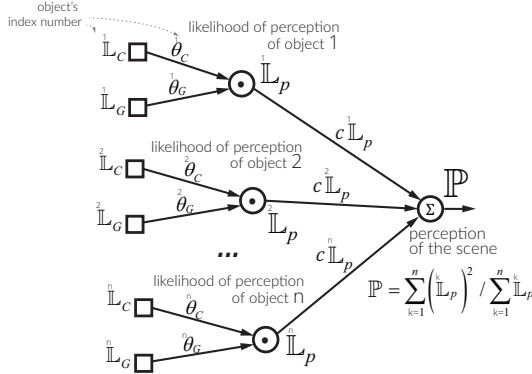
object's index number

likelihood of perception of object 1

$\overset{1}{\mathbb{L}}_C$ $\overset{1}{\theta}_C$

$\overset{1}{\mathbb{L}}_G$ $\overset{1}{\theta}_G$

$\overset{1}{\mathbb{L}}_p$

$c\overset{1}{\mathbb{L}}_p$

likelihood of perception of object 2

$\overset{2}{\mathbb{L}}_C$ $\overset{2}{\theta}_C$

$\overset{2}{\mathbb{L}}_G$ $\overset{2}{\theta}_G$

$\overset{2}{\mathbb{L}}_p$

$c\overset{2}{\mathbb{L}}_p$

$\mathbb{P}$

$\Sigma$

...

$c\overset{n}{\mathbb{L}}_p$

perception of the scene

likelihood of perception of object n

$\mathbb{P} = \sum_{k=1}^{n} \left(\overset{k}{\mathbb{L}}_p\right)^2 / \sum_{k=1}^{n} \overset{k}{\mathbb{L}}_p$

$\overset{n}{\mathbb{L}}_C$ $\overset{n}{\theta}_C$

$\overset{n}{\mathbb{L}}_G$ $\overset{n}{\theta}_G$

$\overset{n}{\mathbb{L}}_p$